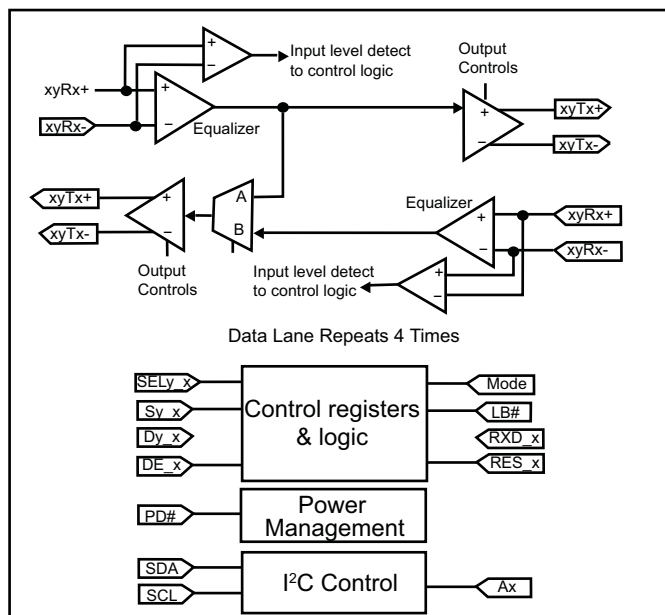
+
−
Input level detect to control logic
xyRx+
+
xyRx-
−
Equalizer
Output Controls
+
xyTx+
−
xyTx-
xyTx+
+
A
xyTx-
−
B
Equalizer
+
xyRx+
−
xyRx-
Output Controls
Input level detect to control logic
+
−

Data Lane Repeats 4 Times

SELy_x
Sy_x
Dy_x
DE_x
Control registers & logic
Mode
LB#
RXD_x
RES_x

PD#
Power Management

SDA
SCL
I$^2$C Control
Ax